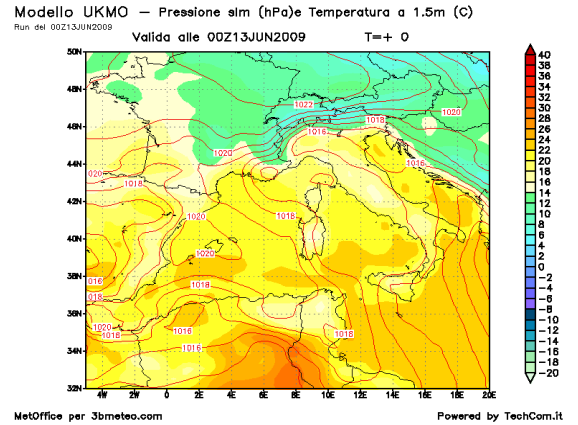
Modello UKMO — Pressione slm (hPa)e Temperatura a 1.5m (C)
Run del 00Z13JUN2009
Valida alle 00Z13JUN2009 T=+ 0

50N
48N
46N
44N
42N
40N
38N
36N
34N
32N

4W 2W 0 2E 4E 6E 8E 10E 12E 14E 16E 18E 20E

1022
1020
1018
1016
1020
1018
1016
1020
1018
1020
1018
1020
1016
1018
1016
1018
1016
1020
1016
1016
1018
1016

40
38
36
34
32
30
28
26
24
22
20
18
16
14
12
10
8
6
4
2
0
-2
-4
-6
-8
-10
-12
-14
-16
-18
-20

MetOffice per 3bmeteo.com
Powered by TechCom.it